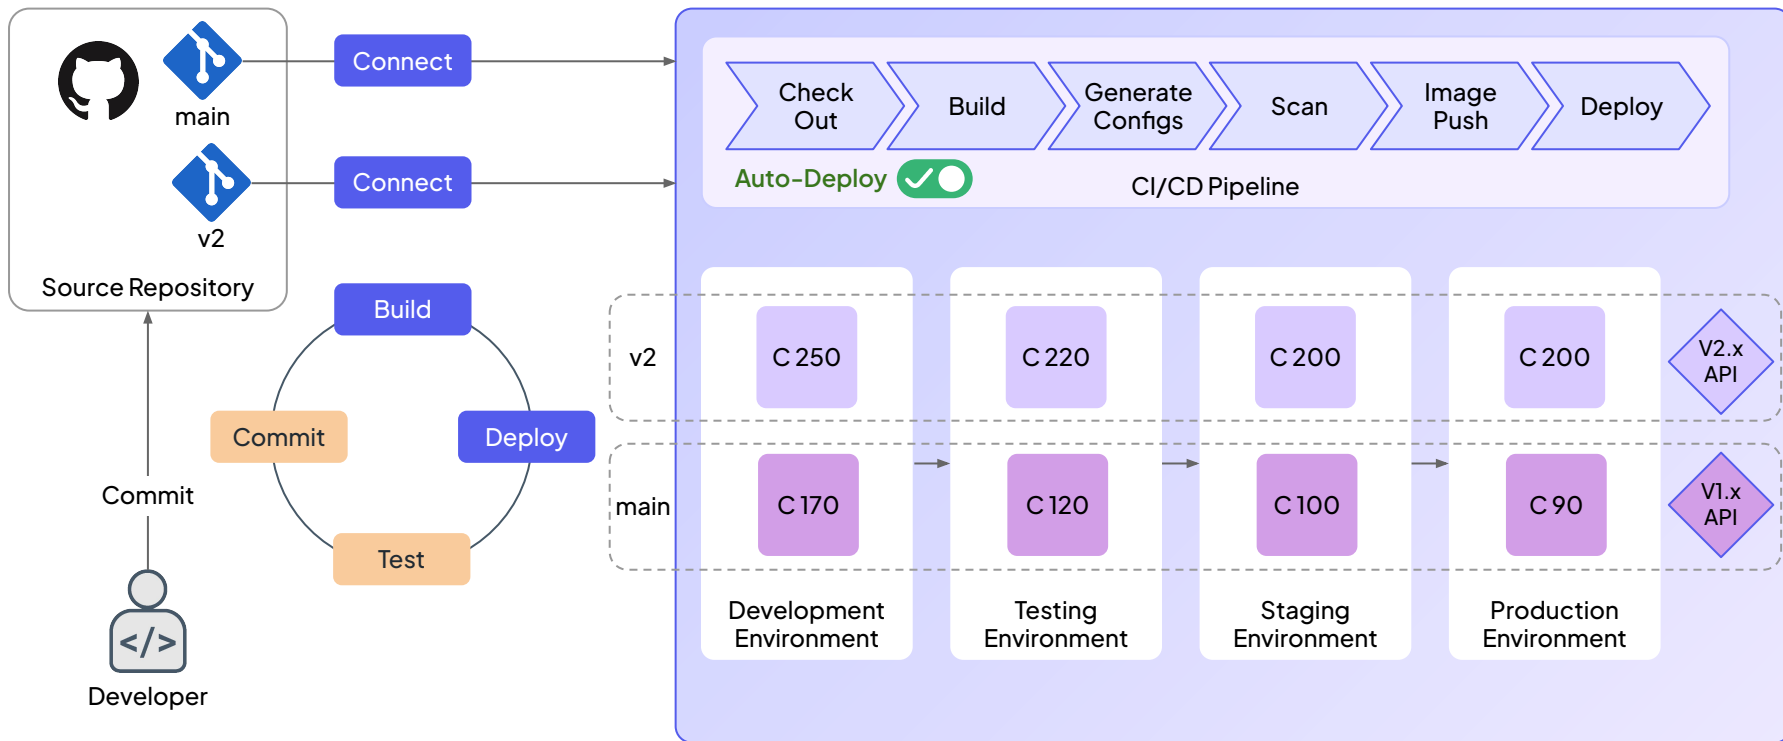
main

v2

Source Repository

Connect

Connect

Check Out

Build

Generate Configs

Scan

Image Push

Deploy

Auto-Deploy

CI/CD Pipeline

Build

Commit

Deploy

Test

Commit

Developer

v2

C 250

C 220

C 200

C 200

V2.x API

main

C 170

C 120

C 100

C 90

V1.x API

Development Environment

Testing Environment

Staging Environment

Production Environment